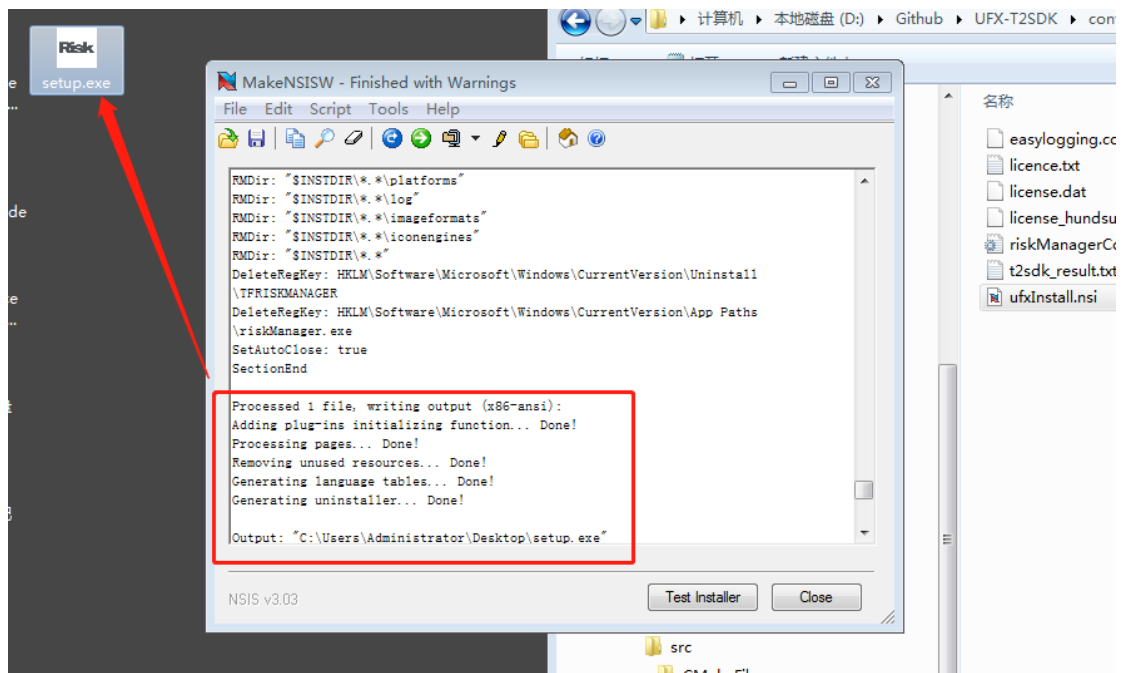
Risk
setup.exe

计算机 ▸ 本地磁盘 (D:) ▸ Github ▸ UFX-T2SDK ▸ con

名称
easylogging.co
licence.txt
license.dat
license_hundsu
riskManagerCo
t2sdk_result.txt
ufxInstall.nsi

MakeNSISW - Finished with Warnings
File Edit Script Tools Help

RMDir: "$INSTDIR\*.*\platforms"
RMDir: "$INSTDIR\*.*\log"
RMDir: "$INSTDIR\*.*\imageformats"
RMDir: "$INSTDIR\*.*\iconengines"
RMDir: "$INSTDIR\*.*"
DeleteRegKey: HKLM\Software\Microsoft\Windows\CurrentVersion\Uninstall\TFRISKMANAGER
DeleteRegKey: HKLM\Software\Microsoft\Windows\CurrentVersion\App Paths\riskManager.exe
SetAutoClose: true
SectionEnd

Processed 1 file, writing output (x86-ansi):
Adding plug-ins initializing function... Done!
Processing pages... Done!
Removing unused resources... Done!
Generating language tables... Done!
Generating uninstaller... Done!

Output: "C:\Users\Administrator\Desktop\setup.exe"

NSIS v3.03
Test Installer
Close

src